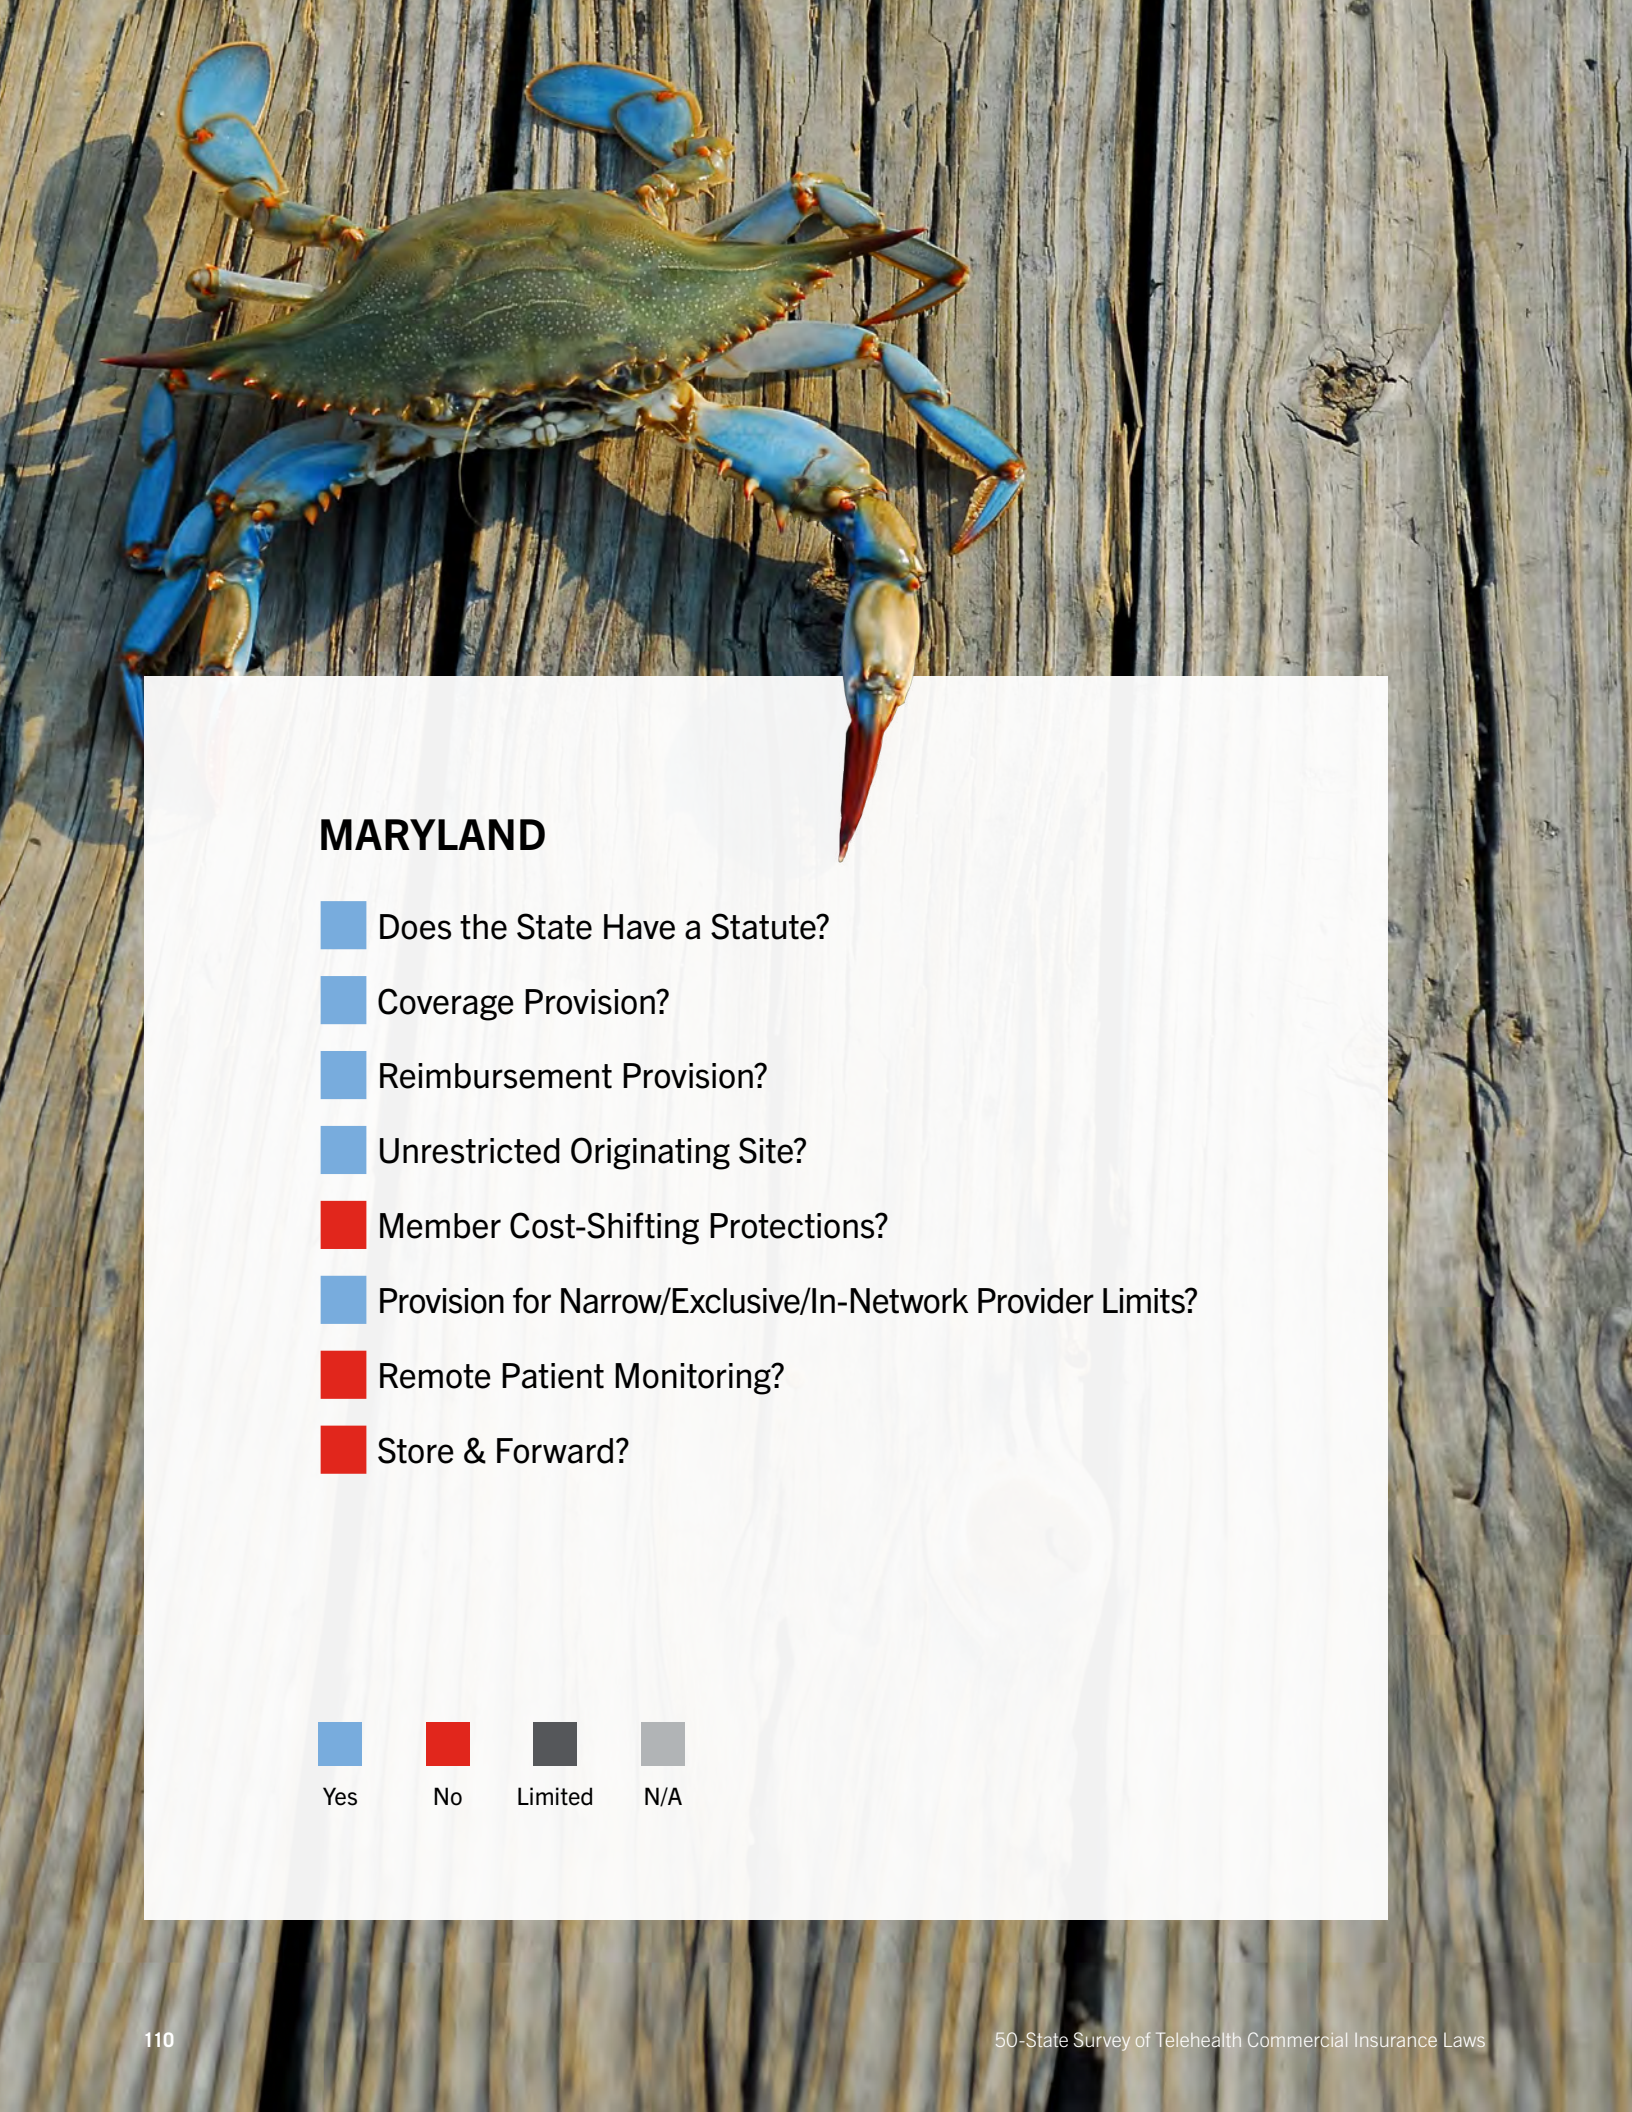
MARYLAND

Does the State Have a Statute?

Coverage Provision?

Reimbursement Provision?

Unrestricted Originating Site?

Member Cost-Shifting Protections?

Provision for Narrow/Exclusive/In-Network Provider Limits?

Remote Patient Monitoring?

Store & Forward?

Yes No Limited N/A

110

50-State Survey of Telehealth Commercial Insurance Laws